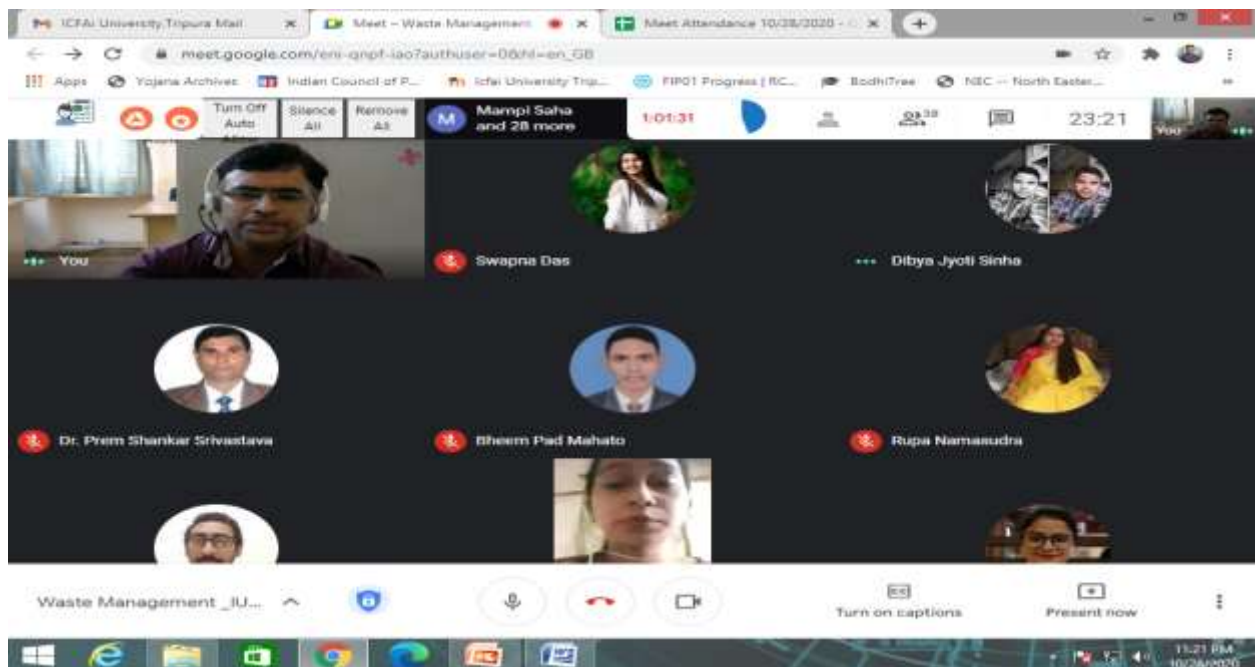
ICFAI University,Tripura Mail
Meet – Waste Managemen
Meet Attendance 10/28/2020 -
meet.google.com/eni-qnpf-iao?authuser=0&hl=en_GB
Apps Yojana Archives Indian Council of P... Icfai University Trip... FIP01 Progress | RC... BodhiTree NEC – North Easter...
Turn Off Auto
Silence All
Remove All
M Mampi Saha and 28 more
1:01:31
29
23:21
You
You
Swapna Das
Dibya Jyoti Sinha
Dr. Prem Shankar Srivastava
Bheem Pad Mahato
Rupa Namasudra
Waste Management _IU...
Turn on captions
Present now
11:21 PM
10/28/2020